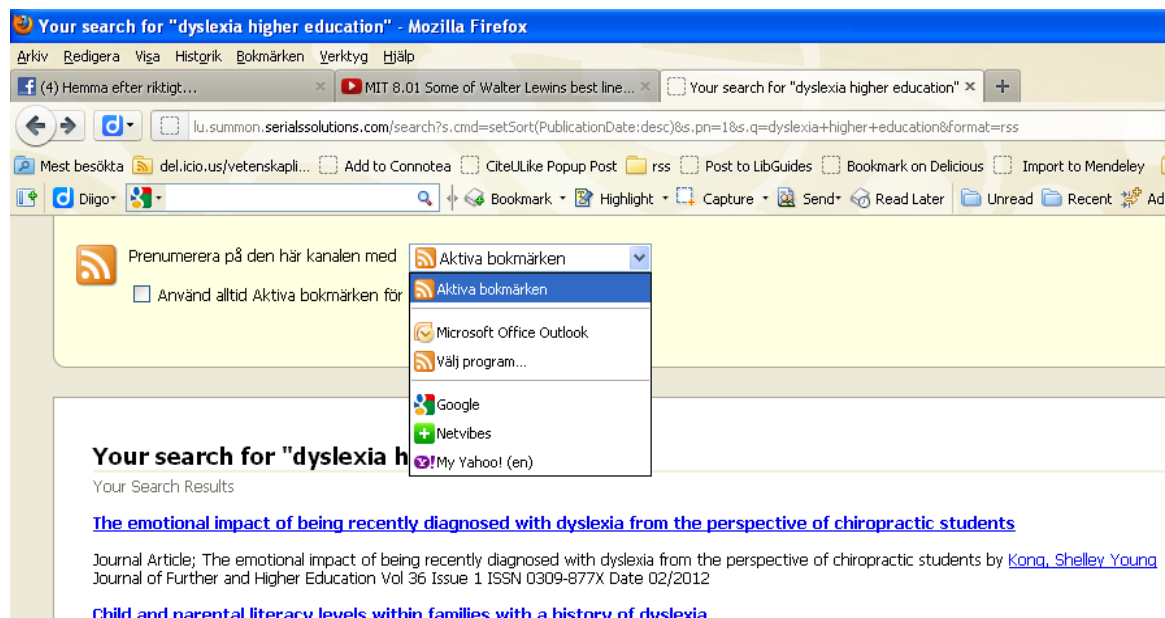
Your search for "dyslexia higher education" - Mozilla Firefox

Arkiv Redigera Visa Historik Bokmärken Verktyg Hjälp

(4) Hemma efter riktigt... × MIT 8.01 Some of Walter Lewins best line... × Your search for "dyslexia higher education" × +

lu.summon.serialssolutions.com/search?s.cmd=setSort(PublicationDate:desc)&s.pn=1&s.q=dyslexia+higher+education&format=rss

Mest besökta del.icio.us/vetenskapli... Add to Connotea CiteULike Popup Post rss Post to LibGuides Bookmark on Delicious Import to Mendeley

Diigo Bookmark Highlight Capture Send Read Later Unread Recent Ad

Prenumerera på den här kanalen med Aktiva bokmärken

Använd alltid Aktiva bokmärken för

Aktiva bokmärken
Microsoft Office Outlook
Välj program...
Google
Netvibes
My Yahoo! (en)

Your search for "dyslexia h

Your Search Results

The emotional impact of being recently diagnosed with dyslexia from the perspective of chiropractic students

Journal Article; The emotional impact of being recently diagnosed with dyslexia from the perspective of chiropractic students by Kong, Shelley Young Journal of Further and Higher Education Vol 36 Issue 1 ISSN 0309-877X Date 02/2012

Child and parental literacy levels within families with a history of dyslexia